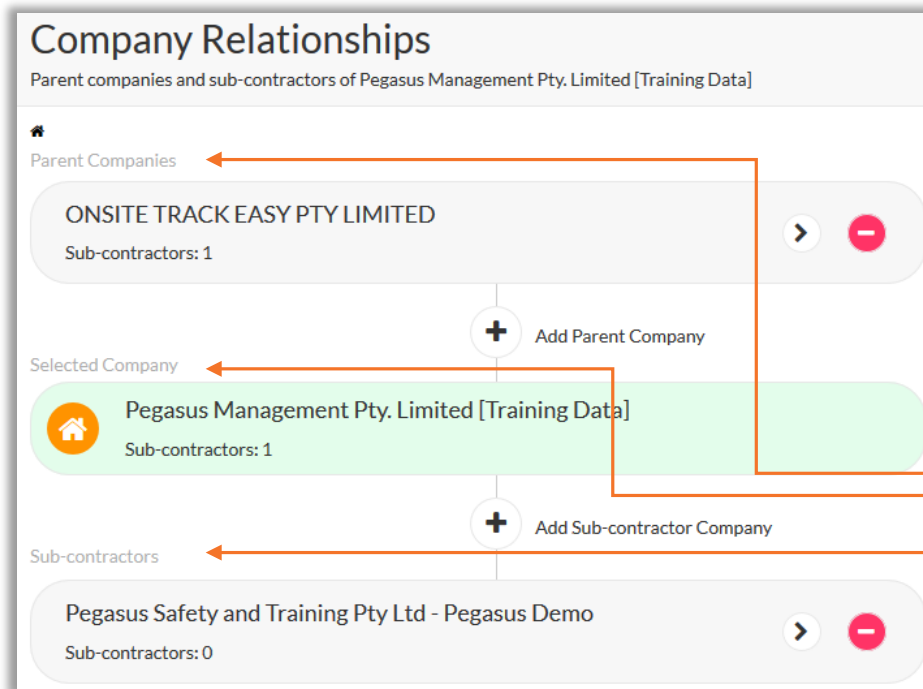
Company Relationships

Parent companies and sub-contractors of Pegasus Management Pty. Limited [Training Data]

Parent Companies

ONSITE TRACK EASY PTY LIMITED

Sub-contractors: 1

Add Parent Company

Selected Company

Pegasus Management Pty. Limited [Training Data]

Sub-contractors: 1

Add Sub-contractor Company

Sub-contractors

Pegasus Safety and Training Pty Ltd - Pegasus Demo

Sub-contractors: 0